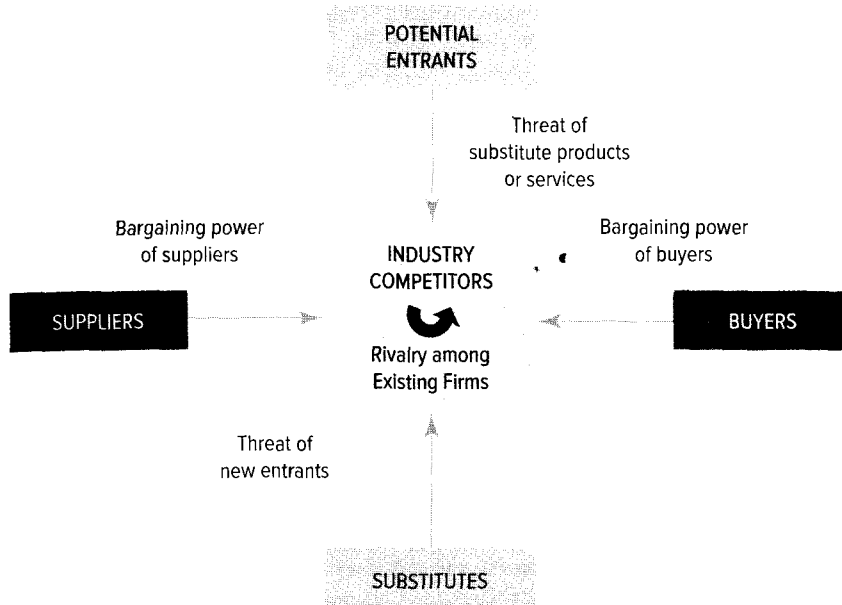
POTENTIAL ENTRANTS

Threat of substitute products or services

Bargaining power of suppliers

INDUSTRY COMPETITORS

Bargaining power of buyers

SUPPLIERS

Rivalry among Existing Firms

BUYERS

Threat of new entrants

SUBSTITUTES